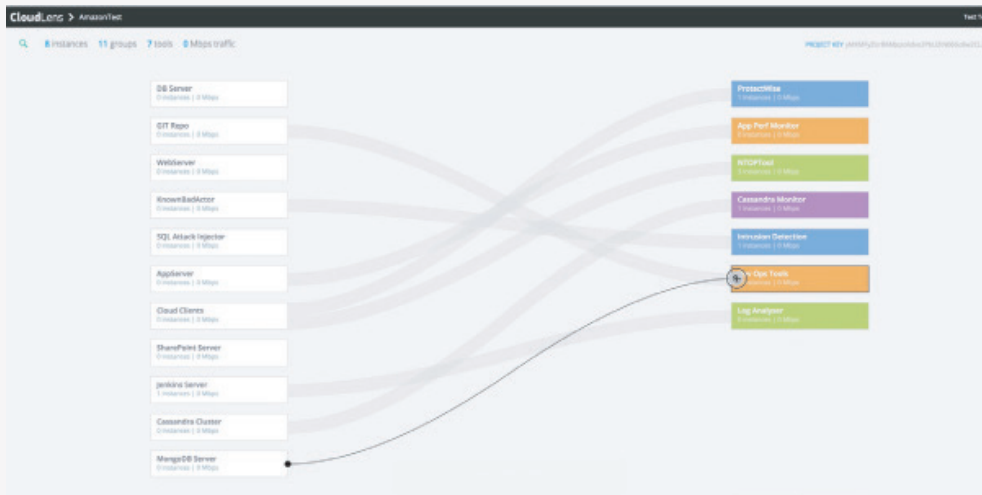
CloudLens > AmazonTest

Test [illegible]

8 instances 11 groups 7 tools 0 Mbps traffic

PROJECT KEY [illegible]

DB Server
0 instances | 0 Mbps

GIT Repo
0 instances | 0 Mbps

WebServer
0 instances | 0 Mbps

KnownBadActor
0 instances | 0 Mbps

SQL Attack Injector
0 instances | 0 Mbps

AppServer
0 instances | 0 Mbps

Cloud Clients
0 instances | 0 Mbps

SharePoint Server
0 instances | 0 Mbps

Jenkins Server
1 instances | 0 Mbps

Cassandra Cluster
0 instances | 0 Mbps

MongoDB Server
0 instances | 0 Mbps

ProtectWise
1 instances | 0 Mbps

App Perf Monitor
0 instances | 0 Mbps

NTOPTool
0 instances | 0 Mbps

Cassandra Monitor
1 instances | 0 Mbps

Intrusion Detection
1 instances | 0 Mbps

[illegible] Ops Tools
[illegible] instances | 0 Mbps

Log Analyzer
0 instances | 0 Mbps